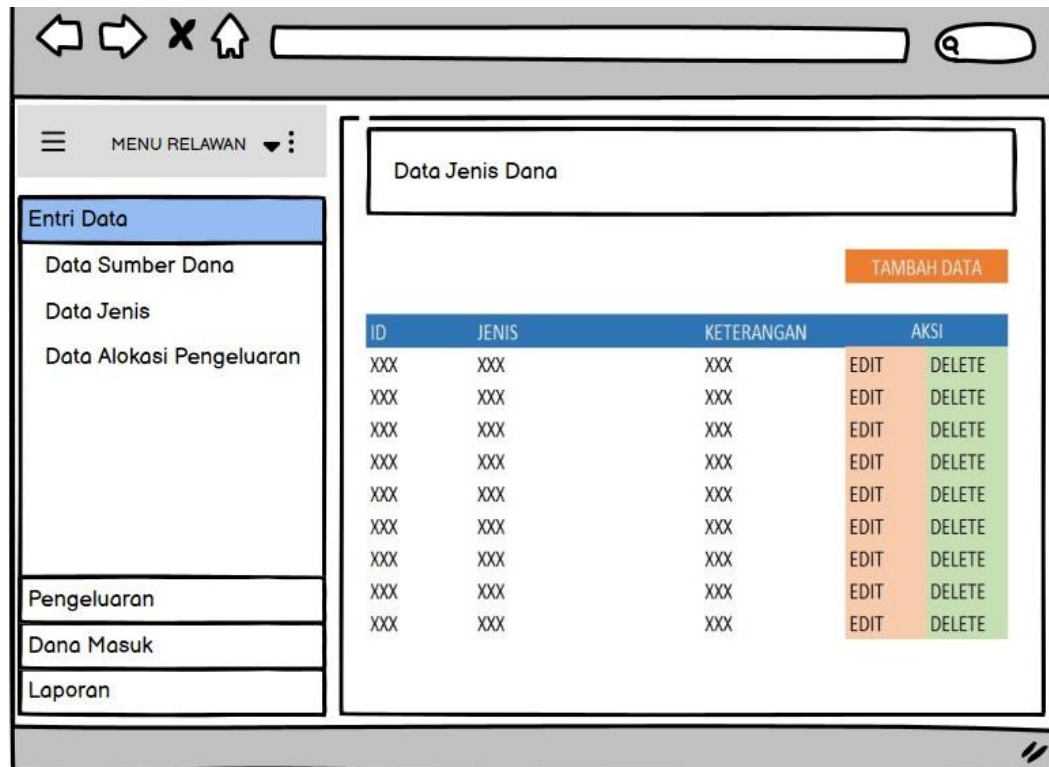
MENU RELAWAN

Entri Data
Data Sumber Dana
Data Jenis
Data Alokasi Pengeluaran

Pengeluaran
Dana Masuk
Laporan

Data Jenis Dana

TAMBAH DATA

| ID | JENIS | KETERANGAN | AKSI | |
|---|---|---|---|---|
| XXX | XXX | XXX | EDIT | DELETE |
| XXX | XXX | XXX | EDIT | DELETE |
| XXX | XXX | XXX | EDIT | DELETE |
| XXX | XXX | XXX | EDIT | DELETE |
| XXX | XXX | XXX | EDIT | DELETE |
| XXX | XXX | XXX | EDIT | DELETE |
| XXX | XXX | XXX | EDIT | DELETE |
| XXX | XXX | XXX | EDIT | DELETE |
| XXX | XXX | XXX | EDIT | DELETE |